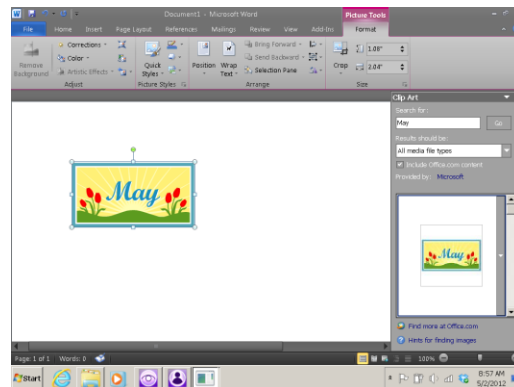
Document1 - Microsoft Word

Picture Tools

File Home Insert Page Layout References Mailings Review View Add-Ins Format

Corrections Color Artistic Effects

Remove Background

Adjust

Quick Styles

Picture Styles

Position Wrap Text

Bring Forward Send Backward Selection Pane

Arrange

Crop 1.06" 2.04"

Size

May

Clip Art

Search for:

May

Go

Results should be:

All media file types

Include Office.com content

Provided by: Microsoft

May

Find more at Office.com

Hints for finding images

Page: 1 of 1 Words: 0

100%

Start

8:57 AM 5/2/2012